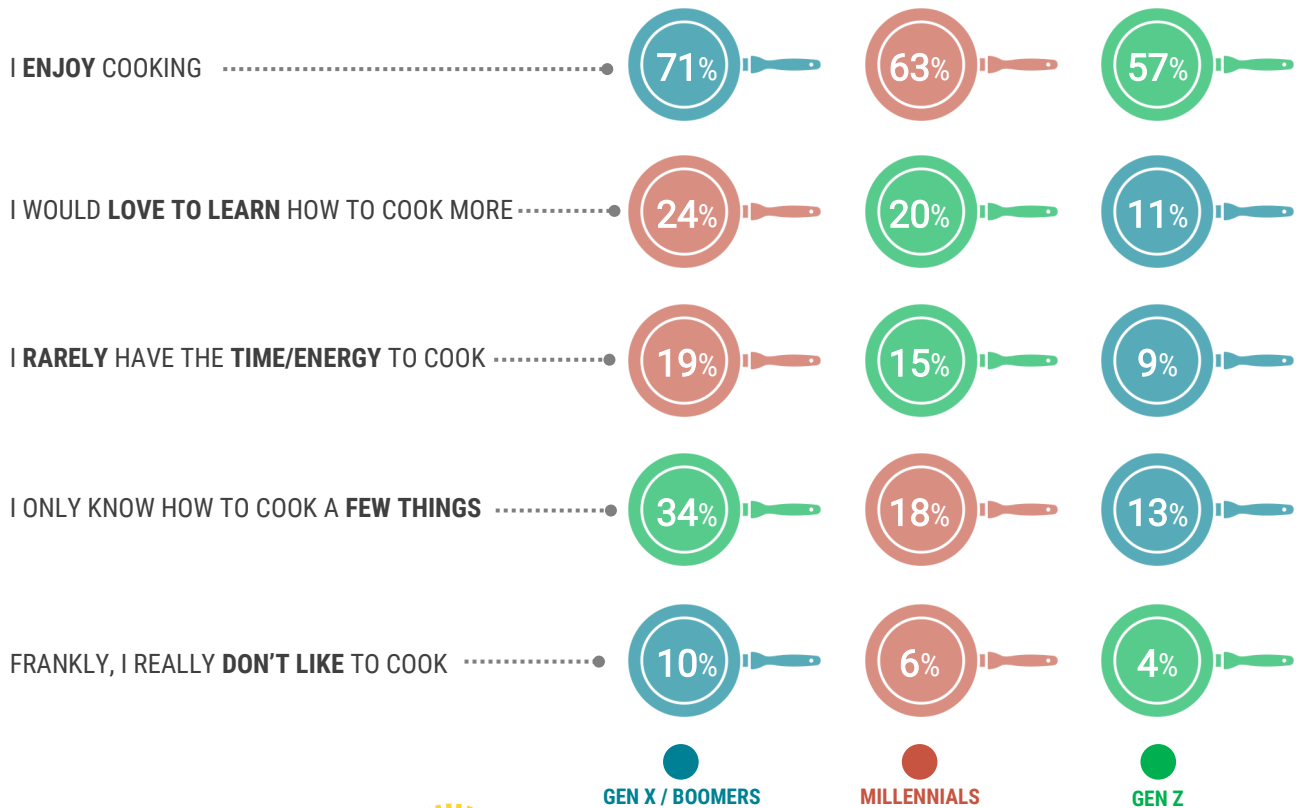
| | | | |
|---|---|---|---|
| I **ENJOY** COOKING | 71% | 63% | 57% |
| I WOULD **LOVE TO LEARN** HOW TO COOK MORE | 24% | 20% | 11% |
| I **RARELY** HAVE THE **TIME/ENERGY** TO COOK | 19% | 15% | 9% |
| I ONLY KNOW HOW TO COOK A **FEW THINGS** | 34% | 18% | 13% |
| FRANKLY, I REALLY **DON'T LIKE** TO COOK | 10% | 6% | 4% |

GEN X / BOOMERS
MILLENNIALS
GEN Z